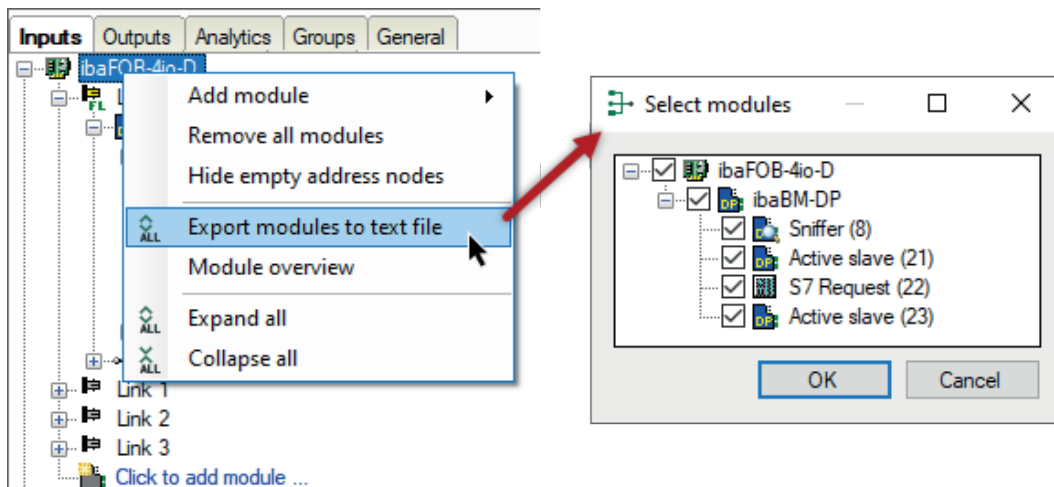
Inputs | Outputs | Analytics | Groups | General

ibaFOB-4io-D

FL

Add module
Remove all modules
Hide empty address nodes
ALL Export modules to text file
Module overview
ALL Expand all
ALL Collapse all

Link 1
Link 2
Link 3
Click to add module ...

Select modules

ibaFOB-4io-D
DP ibaBM-DP
Sniffer (8)
DP Active slave (21)
S7 Request (22)
DP Active slave (23)

OK
Cancel